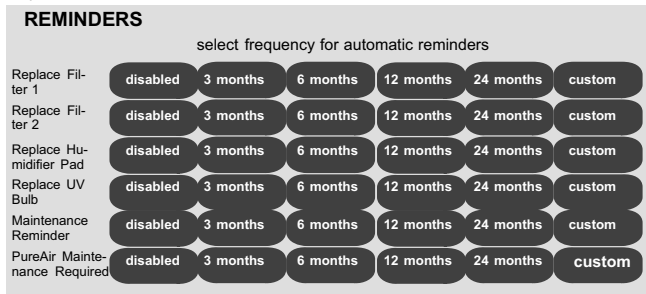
REMINDERS

select frequency for automatic reminders

| | | | | | | |
|---|---|---|---|---|---|---|
| Replace Filter 1 | disabled | 3 months | 6 months | 12 months | 24 months | custom |
| Replace Filter 2 | disabled | 3 months | 6 months | 12 months | 24 months | custom |
| Replace Humidifier Pad | disabled | 3 months | 6 months | 12 months | 24 months | custom |
| Replace UV Bulb | disabled | 3 months | 6 months | 12 months | 24 months | custom |
| Maintenance Reminder | disabled | 3 months | 6 months | 12 months | 24 months | custom |
| PureAir Maintenance Required | disabled | 3 months | 6 months | 12 months | 24 months | custom |